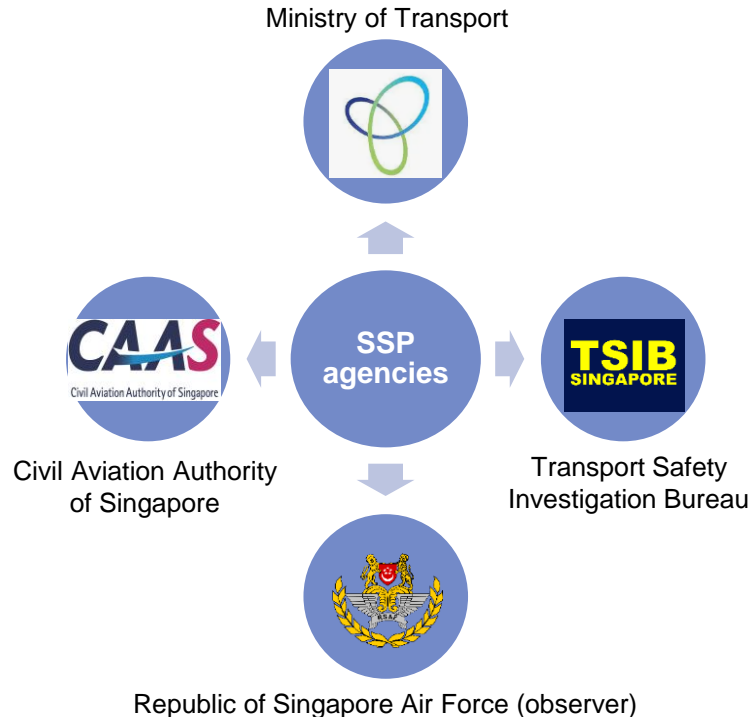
Ministry of Transport

SSP agencies

CAAS
Civil Aviation Authority of Singapore

Civil Aviation Authority of Singapore

TSIB
SINGAPORE

Transport Safety Investigation Bureau

RSAF

Republic of Singapore Air Force (observer)